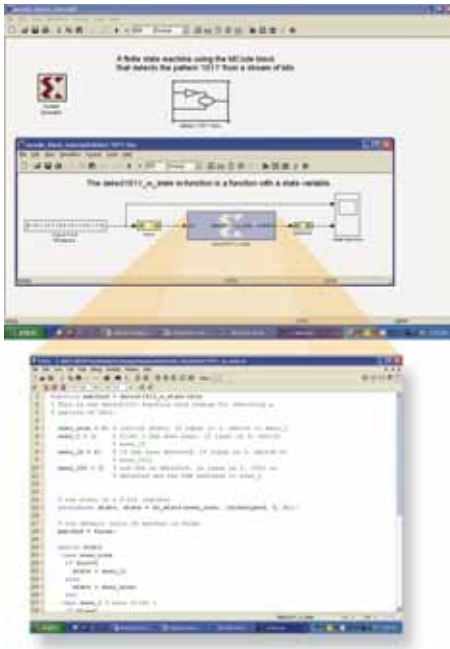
A finite state machine using the MCode block that detects the pattern '1011' from a stream of bits

The detect1011_w_state m-function is a function with a state variable.

function matched = detect1011_w_state(din)
% This is the detect1011 function with states for detecting a
% pattern of 1011.

seen_none = 0;
seen_1 = 1;
seen_10 = 2;
seen_101 = 3;

% the state is a 2-bit register
persistent state, state = xl_state(seen_none, {xlUnsigned, 2, 0});

% the default value of matched is false
matched = false;

switch state
case seen_none
if din==1
state = seen_1;
else
state = seen_none;
end
case seen_1
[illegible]